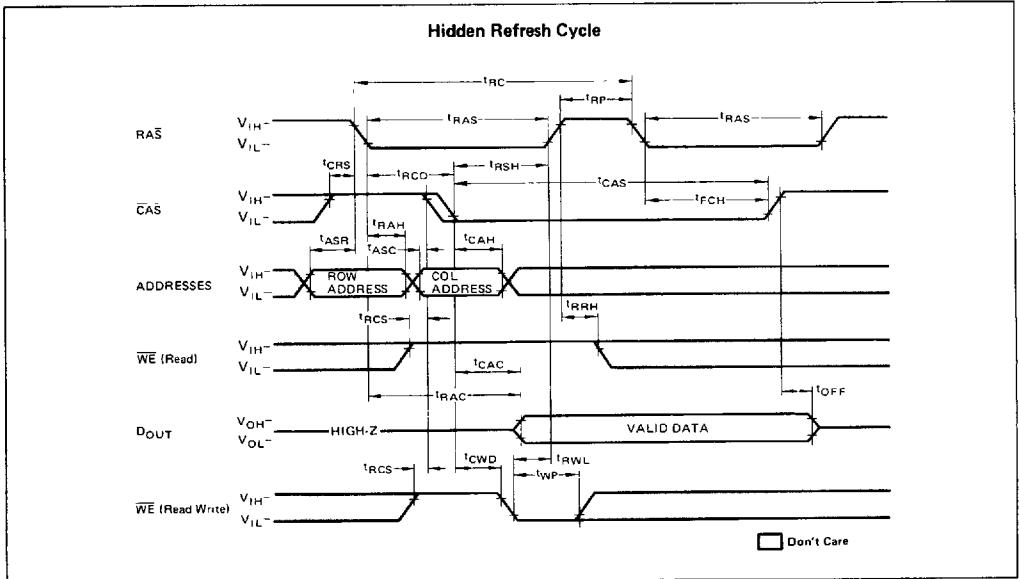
Hidden Refresh Cycle

$t_{RC}$

$t_{RP}$

$\overline{RAS}$ $V_{IH}$ – $V_{IL}$ –

$t_{RAS}$

$t_{RAS}$

$t_{CRS}$

$t_{RCD}$

$t_{RSH}$

$t_{CAS}$

$\overline{CAS}$ $V_{IH}$ – $V_{IL}$ –

$t_{FCH}$

$t_{RAH}$

$t_{ASR}$

$t_{ASC}$

$t_{CAH}$

ADDRESSES $V_{IH}$ – $V_{IL}$ –

ROW ADDRESS

COL ADDRESS

$t_{RRH}$

$t_{RCS}$

$\overline{WE}$ (Read) $V_{IH}$ – $V_{IL}$ –

$t_{CAC}$

$t_{RAC}$

$t_{OFF}$

$D_{OUT}$ $V_{OH}$ – $V_{OL}$ –

HIGH-Z

VALID DATA

$t_{RCS}$

$t_{CWD}$

$t_{RWL}$

$t_{WP}$

$\overline{WE}$ (Read Write) $V_{IH}$ – $V_{IL}$ –

Don't Care